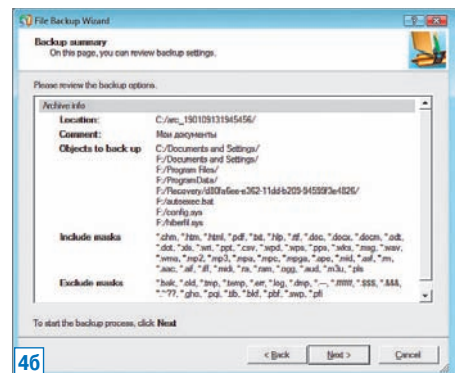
File Backup Wizard

Backup summary
On this page, you can review backup settings.

Please review the backup options.

Archive info

Location: C:/arc_150109131945456/

Comment: Мои документы

Objects to back up C:/Documents and Settings/ F:/Documents and Settings/ F:/Program Files/ F:/ProgramData/ F:/Recovery/d80fa6ee-e362-11dd-b209-945993e4826/ F:/autoexec.bat F:/config.sys F:/hiberfil.sys

Include masks *.chm, *.htm, *.html, *.pdf, *.txt, *.hlp, *.rtf, *.doc, *.docx, *.docm, *.odt, *.dot, *.xls, *.wri, *.ppt, *.csv, *.wpd, *.wps, *.pps, *.wks, *.msg, *.wav, *.wma, *.mp2, *.mp3, *.mpa, *.mpc, *.mpga, *.ape, *.mid, *.aif, *.m, *.aac, *.aif, *.tiff, *.midi, *.ra, *.ram, *.ogg, *.aud, *.m3u, *.pls

Exclude masks *.bak, *.old, *.tmp, *.bmp, *.err, *.log, *.dmp, *.---, *.!!!!!!, *.$$$, *.&&&, *.??, *.gho, *.pqi, *.tib, *.bkf, *.pbf, *.swp, *.pfl

To start the backup process, click Next

46

< Back Next > Cancel